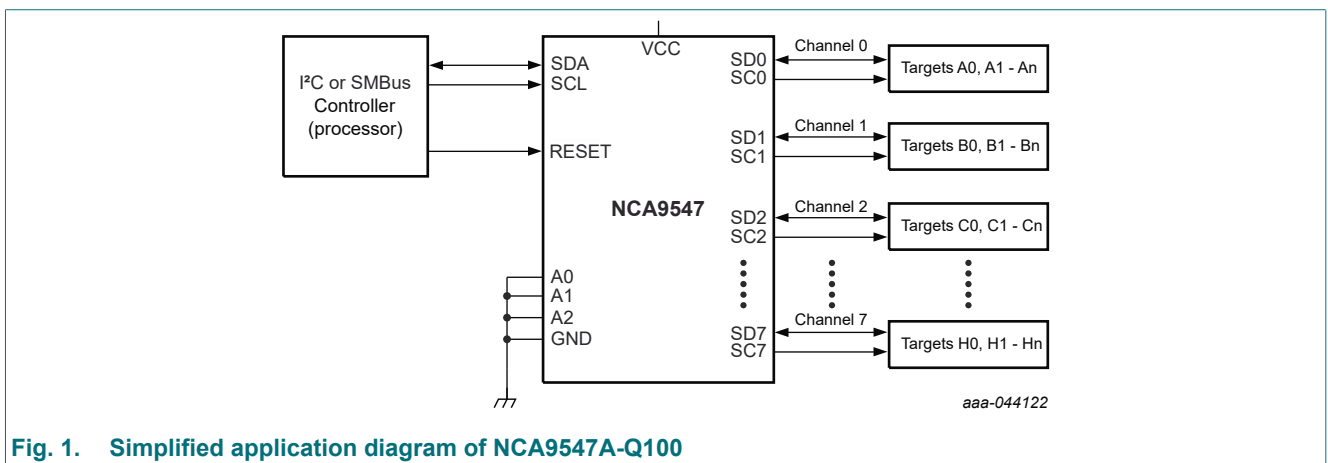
I²C or SMBus Controller (processor)

VCC

SDA
SCL

RESET

NCA9547

A0
A1
A2
GND

SD0
SC0

Channel 0

Targets A0, A1 - An

SD1
SC1

Channel 1

Targets B0, B1 - Bn

SD2
SC2

Channel 2

Targets C0, C1 - Cn

SD7
SC7

Channel 7

Targets H0, H1 - Hn

aaa-044122

Fig. 1. Simplified application diagram of NCA9547A-Q100